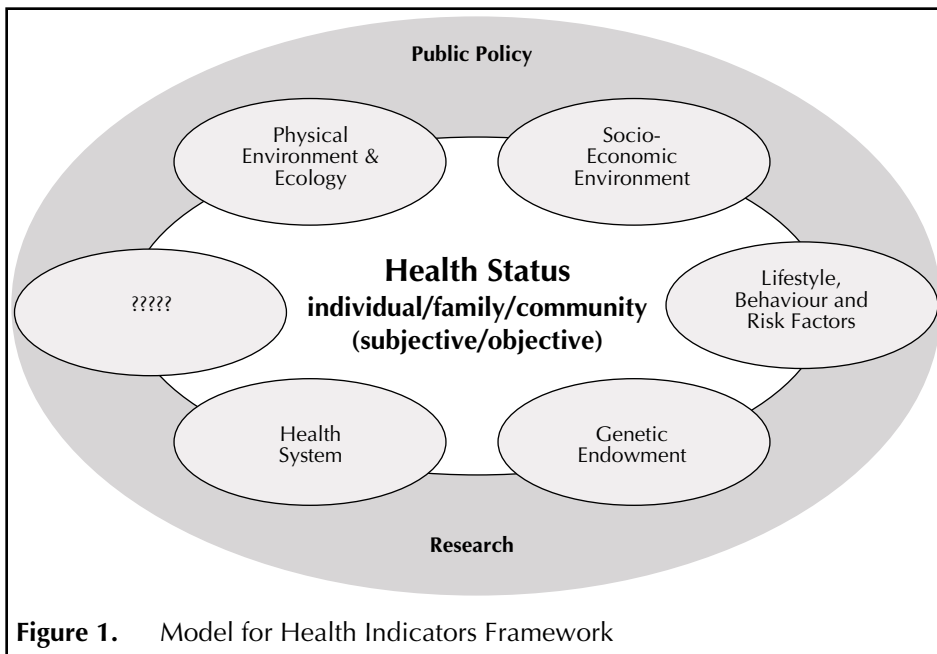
Public Policy

Physical Environment & Ecology

Socio-Economic Environment

Health Status
individual/family/community
(subjective/objective)

?????

Lifestyle, Behaviour and Risk Factors

Health System

Genetic Endowment

Research

**Figure 1.** Model for Health Indicators Framework